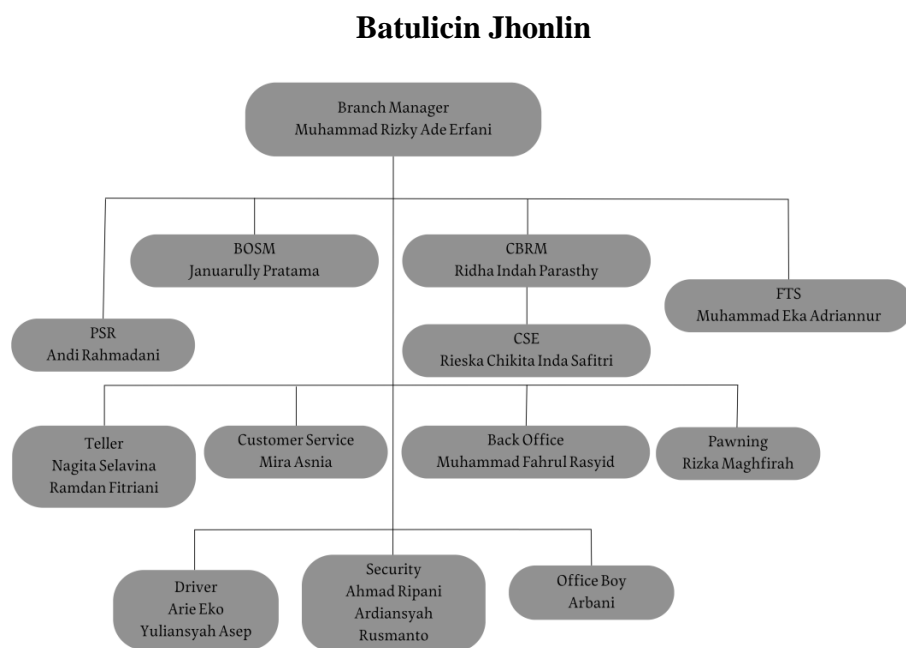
Batulicin Jhonlin

Branch Manager
Muhammad Rizky Ade Erfani

BOSM
Januarully Pratama

CBRM
Ridha Indah Parasthy

FTS
Muhammad Eka Adriannur

PSR
Andi Rahmadani

CSE
Rieska Chikita Inda Safitri

Teller
Nagita Selavina
Ramdan Fitriani

Customer Service
Mira Asnia

Back Office
Muhammad Fahrul Rasyid

Pawning
Rizka Maghfirah

Driver
Arie Eko
Yuliansyah Asep

Security
Ahmad Ripani
Ardiansyah
Rusmanto

Office Boy
Arbani